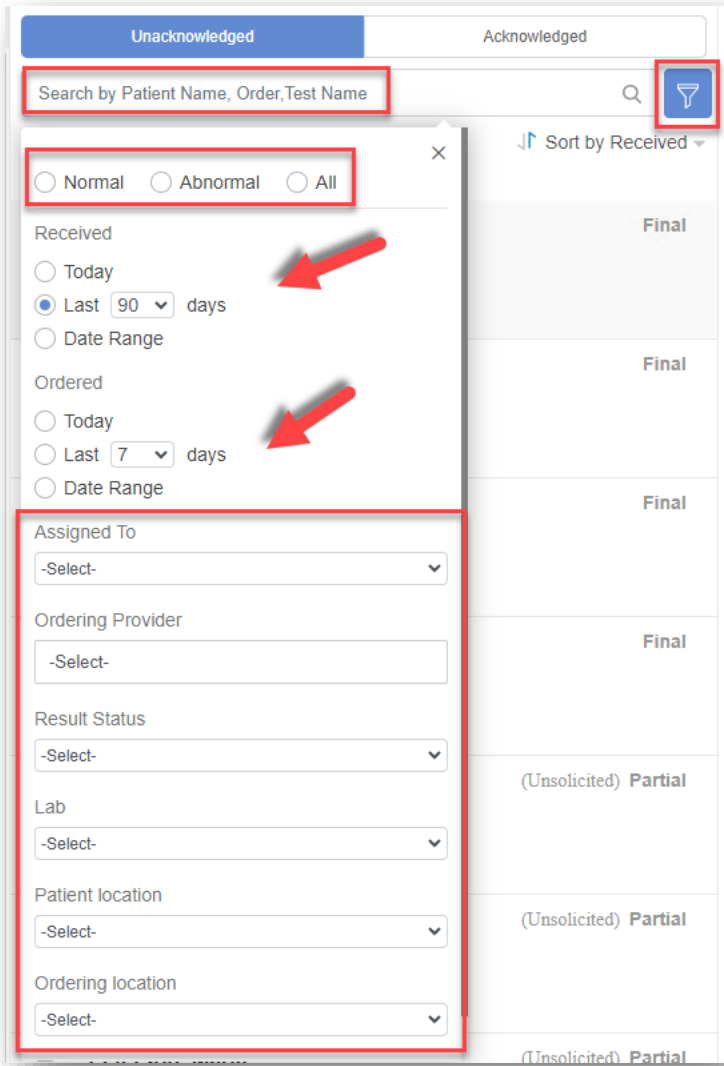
Unacknowledged | Acknowledged

Search by Patient Name, Order,Test Name

Sort by Received

Normal Abnormal All

Received

Today

Last 90 days

Date Range

Ordered

Today

Last 7 days

Date Range

Assigned To

-Select-

Ordering Provider

-Select-

Result Status

-Select-

Lab

-Select-

Patient location

-Select-

Ordering location

-Select-

Final

Final

Final

Final

(Unsolicited) Partial

(Unsolicited) Partial

(Unsolicited) Partial